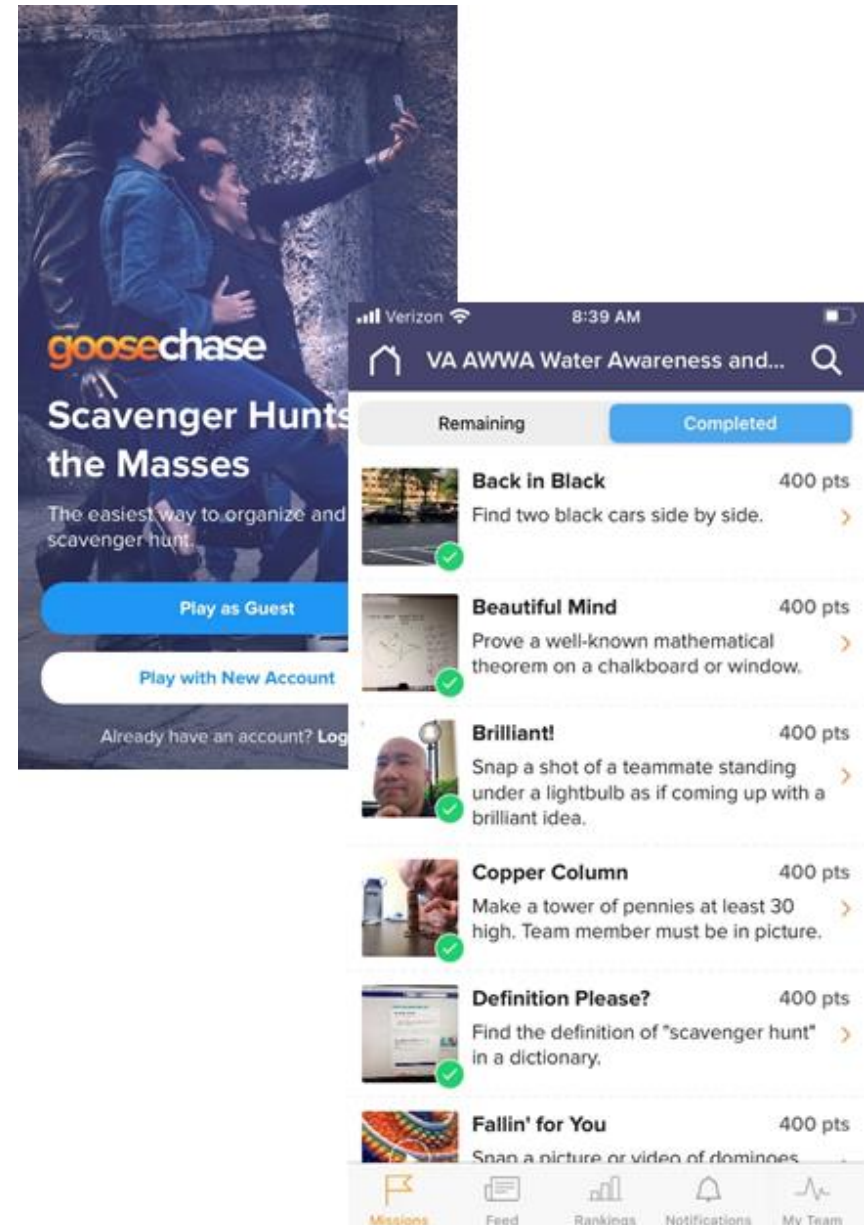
goosechase

Scavenger Hunts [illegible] the Masses

The easiest way to organize and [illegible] scavenger hunt.

Play as Guest

Play with New Account

Already have an account? Log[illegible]

Verizon 8:39 AM

VA AWWA Water Awareness and...

Remaining

Completed

Back in Black 400 pts
Find two black cars side by side.

Beautiful Mind 400 pts
Prove a well-known mathematical theorem on a chalkboard or window.

Brilliant! 400 pts
Snap a shot of a teammate standing under a lightbulb as if coming up with a brilliant idea.

Copper Column 400 pts
Make a tower of pennies at least 30 high. Team member must be in picture.

Definition Please? 400 pts
Find the definition of "scavenger hunt" in a dictionary.

Fallin' for You 400 pts
Snap a picture or video of dominoes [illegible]

Missions Feed Rankings Notifications My Team